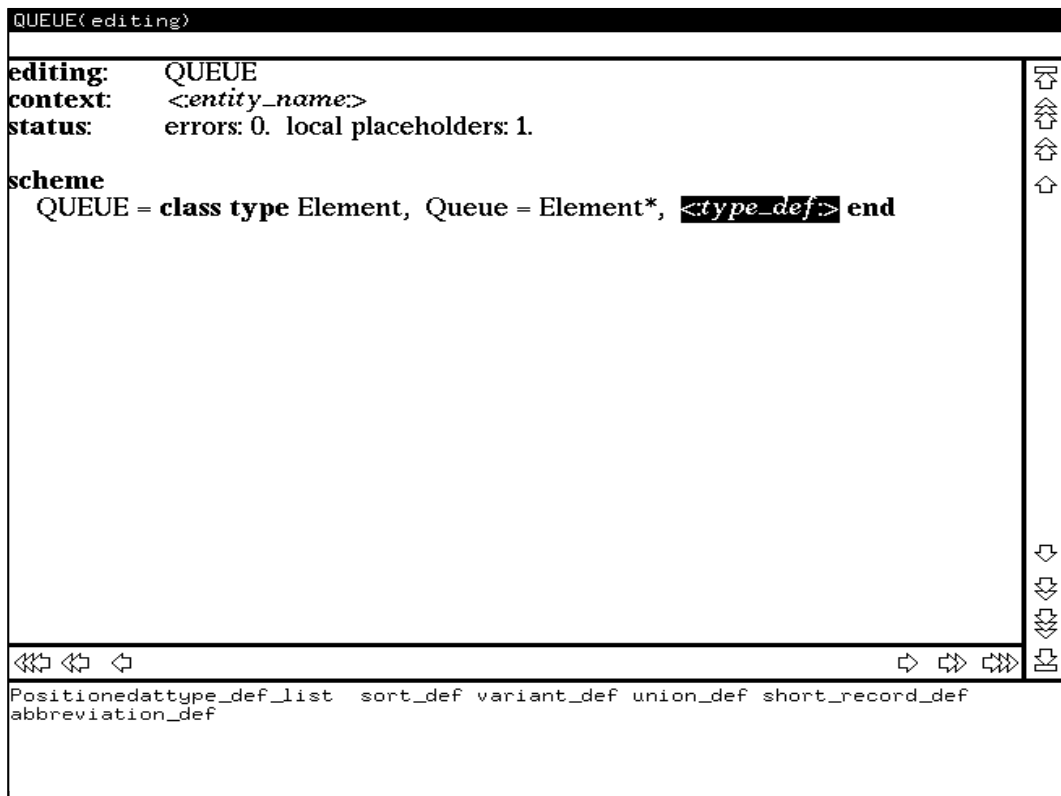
QUEUE(editing)

editing: QUEUE
context: <:entity_name:>
status: errors: 0. local placeholders: 1.

scheme
QUEUE = class type Element, Queue = Element*, <:type_def:> end

Positionedattype_def_list sort_def variant_def union_def short_record_def abbreviation_def